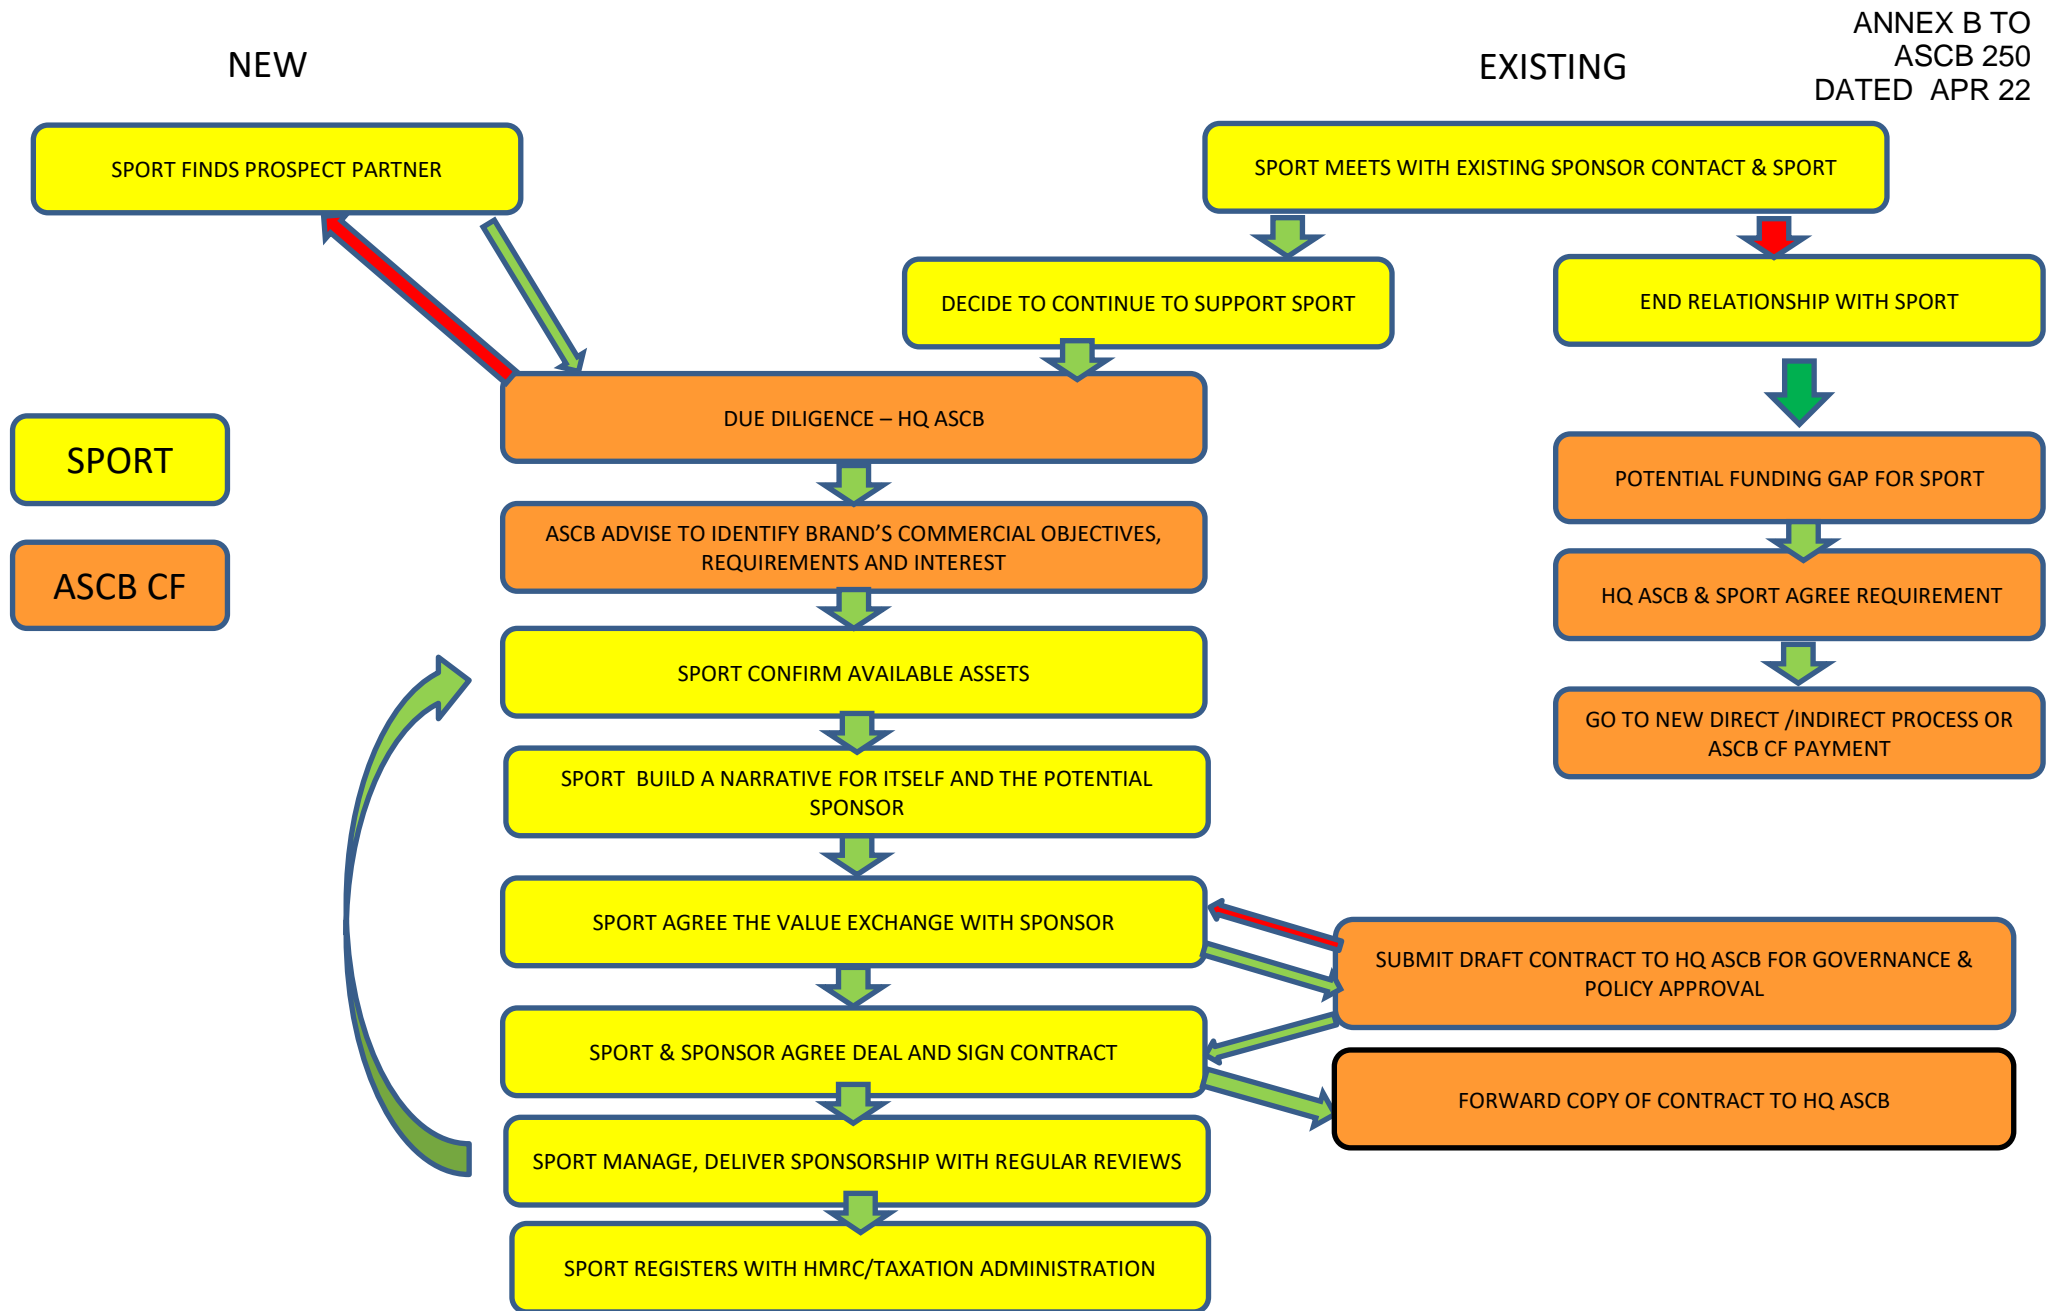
ANNEX B TO
ASCB 250
DATED APR 22

NEW

EXISTING

SPORT FINDS PROSPECT PARTNER

SPORT MEETS WITH EXISTING SPONSOR CONTACT & SPORT

DECIDE TO CONTINUE TO SUPPORT SPORT

END RELATIONSHIP WITH SPORT

DUE DILIGENCE – HQ ASCB

SPORT

ASCB CF

POTENTIAL FUNDING GAP FOR SPORT

ASCB ADVISE TO IDENTIFY BRAND'S COMMERCIAL OBJECTIVES, REQUIREMENTS AND INTEREST

HQ ASCB & SPORT AGREE REQUIREMENT

SPORT CONFIRM AVAILABLE ASSETS

GO TO NEW DIRECT /INDIRECT PROCESS OR ASCB CF PAYMENT

SPORT BUILD A NARRATIVE FOR ITSELF AND THE POTENTIAL SPONSOR

SPORT AGREE THE VALUE EXCHANGE WITH SPONSOR

SUBMIT DRAFT CONTRACT TO HQ ASCB FOR GOVERNANCE & POLICY APPROVAL

SPORT & SPONSOR AGREE DEAL AND SIGN CONTRACT

FORWARD COPY OF CONTRACT TO HQ ASCB

SPORT MANAGE, DELIVER SPONSORSHIP WITH REGULAR REVIEWS

SPORT REGISTERS WITH HMRC/TAXATION ADMINISTRATION